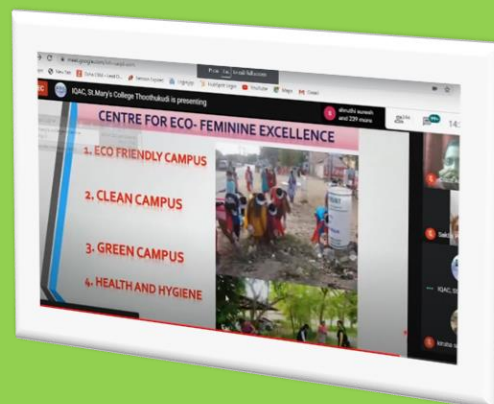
IQAC, St.Mary's College Thoothukudi is presenting

shruthi suresh and 239 more

CENTRE FOR ECO- FEMININE EXCELLENCE

1. ECO FRIENDLY CAMPUS

2. CLEAN CAMPUS

3. GREEN CAMPUS

4. HEALTH AND HYGIENE

YouTube

Maps

IQAC, St

14: